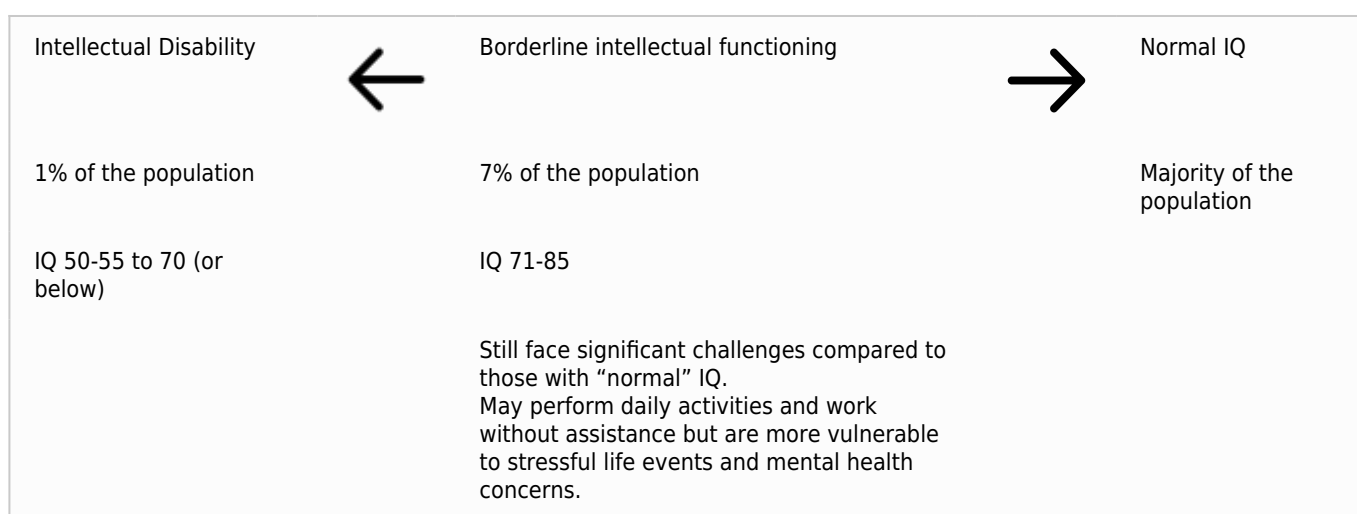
| Intellectual Disability | ← | Borderline intellectual functioning | → | Normal IQ |
|---|---|---|---|---|
| 1% of the population | | 7% of the population | | Majority of the population |
| IQ 50-55 to 70 (or below) | | IQ 71-85 | | |
| | | Still face significant challenges compared to those with “normal” IQ. May perform daily activities and work without assistance but are more vulnerable to stressful life events and mental health concerns. | | |